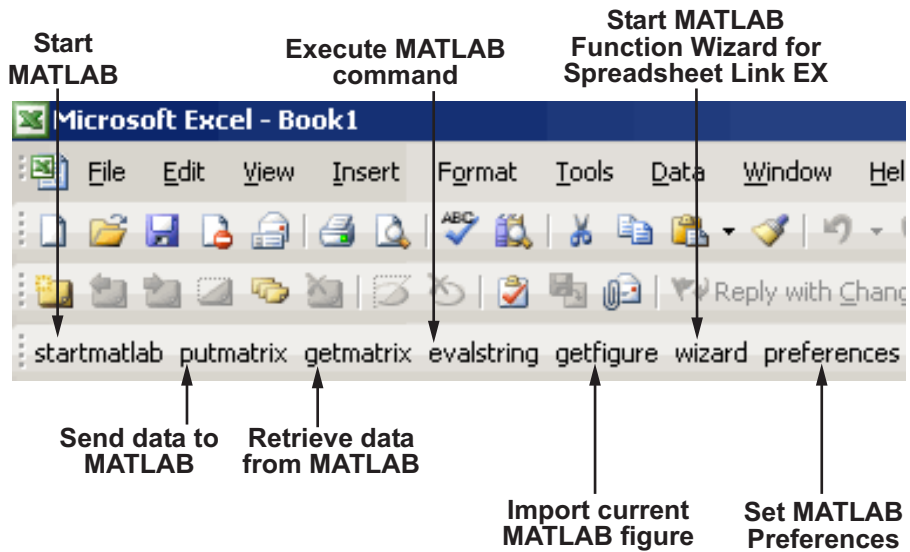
Start MATLAB

Execute MATLAB command

Start MATLAB Function Wizard for Spreadsheet Link EX

Microsoft Excel - Book1

File Edit View Insert Format Tools Data Window Hel

ABC

Reply with Chang

startmatlab putmatrix getmatrix evalstring getfigure wizard preferences

Send data to MATLAB

Retrieve data from MATLAB

Import current MATLAB figure

Set MATLAB Preferences